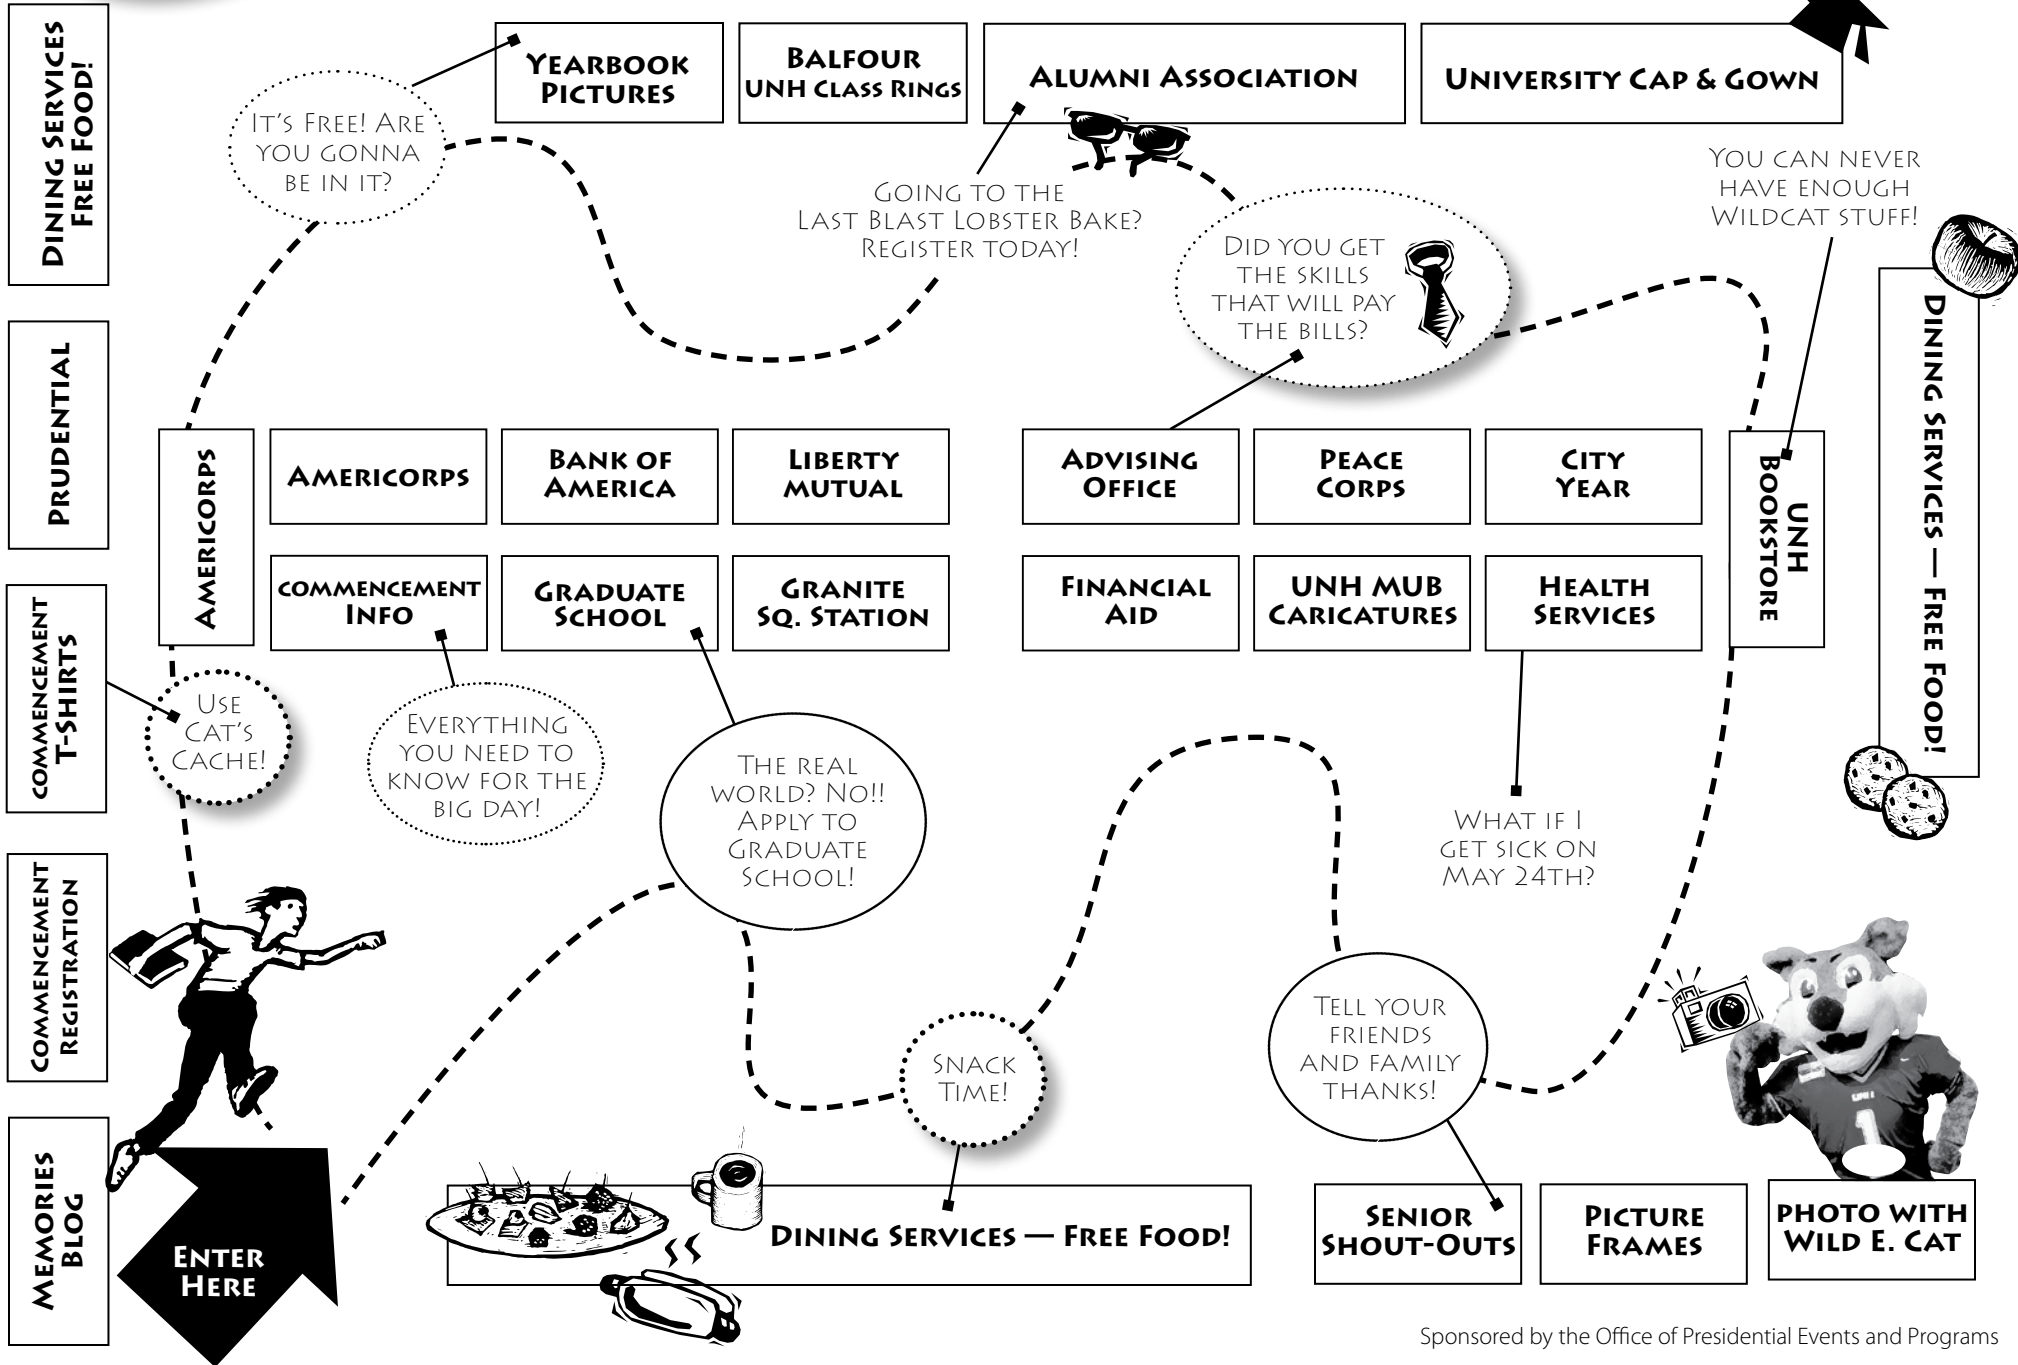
Dining Services Free Food!

Yearbook Pictures

Balfour UNH Class Rings

Alumni Association

University Cap & Gown

It's Free! Are you gonna be in it?

Going to the Last Blast Lobster Bake? Register today!

Did you get the skills that will pay the bills?

You can never have enough Wildcat stuff!

Prudential

Dining Services — Free Food!

Americorps

Americorps

Bank of America

Liberty Mutual

Advising Office

Peace Corps

City Year

UNH Bookstore

commencement Info

Graduate School

Granite Sq. Station

Financial Aid

UNH MUB Caricatures

Health Services

commencement T-Shirts

Use Cat's Cache!

Everything you need to know for the big day!

The real world? No!! Apply to Graduate School!

What if I get sick on May 24th?

commencement Registration

Tell your friends and family thanks!

Snack Time!

Memories Blog

Enter Here

Dining Services — Free Food!

Senior Shout-Outs

Picture Frames

photo with Wild E. Cat

Sponsored by the Office of Presidential Events and Programs